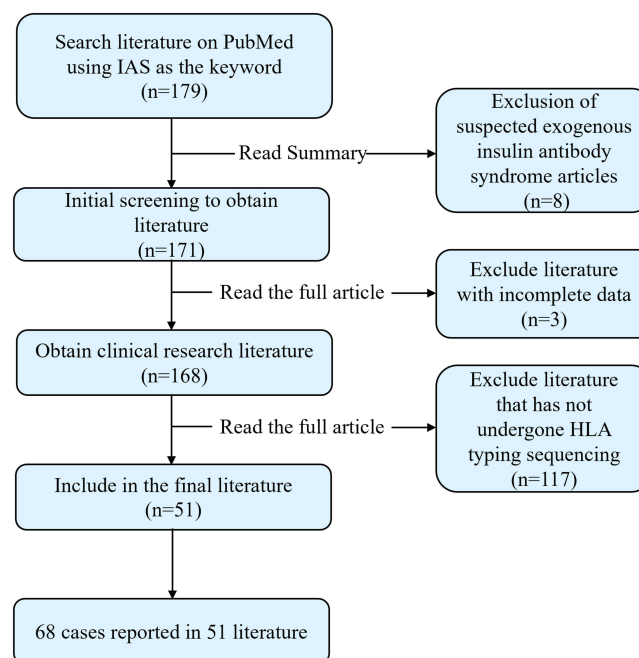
Search literature on PubMed using IAS as the keyword (n=179)

Read Summary

Exclusion of suspected exogenous insulin antibody syndrome articles (n=8)

Initial screening to obtain literature (n=171)

Read the full article

Exclude literature with incomplete data (n=3)

Obtain clinical research literature (n=168)

Read the full article

Exclude literature that has not undergone HLA typing sequencing (n=117)

Include in the final literature (n=51)

68 cases reported in 51 literature